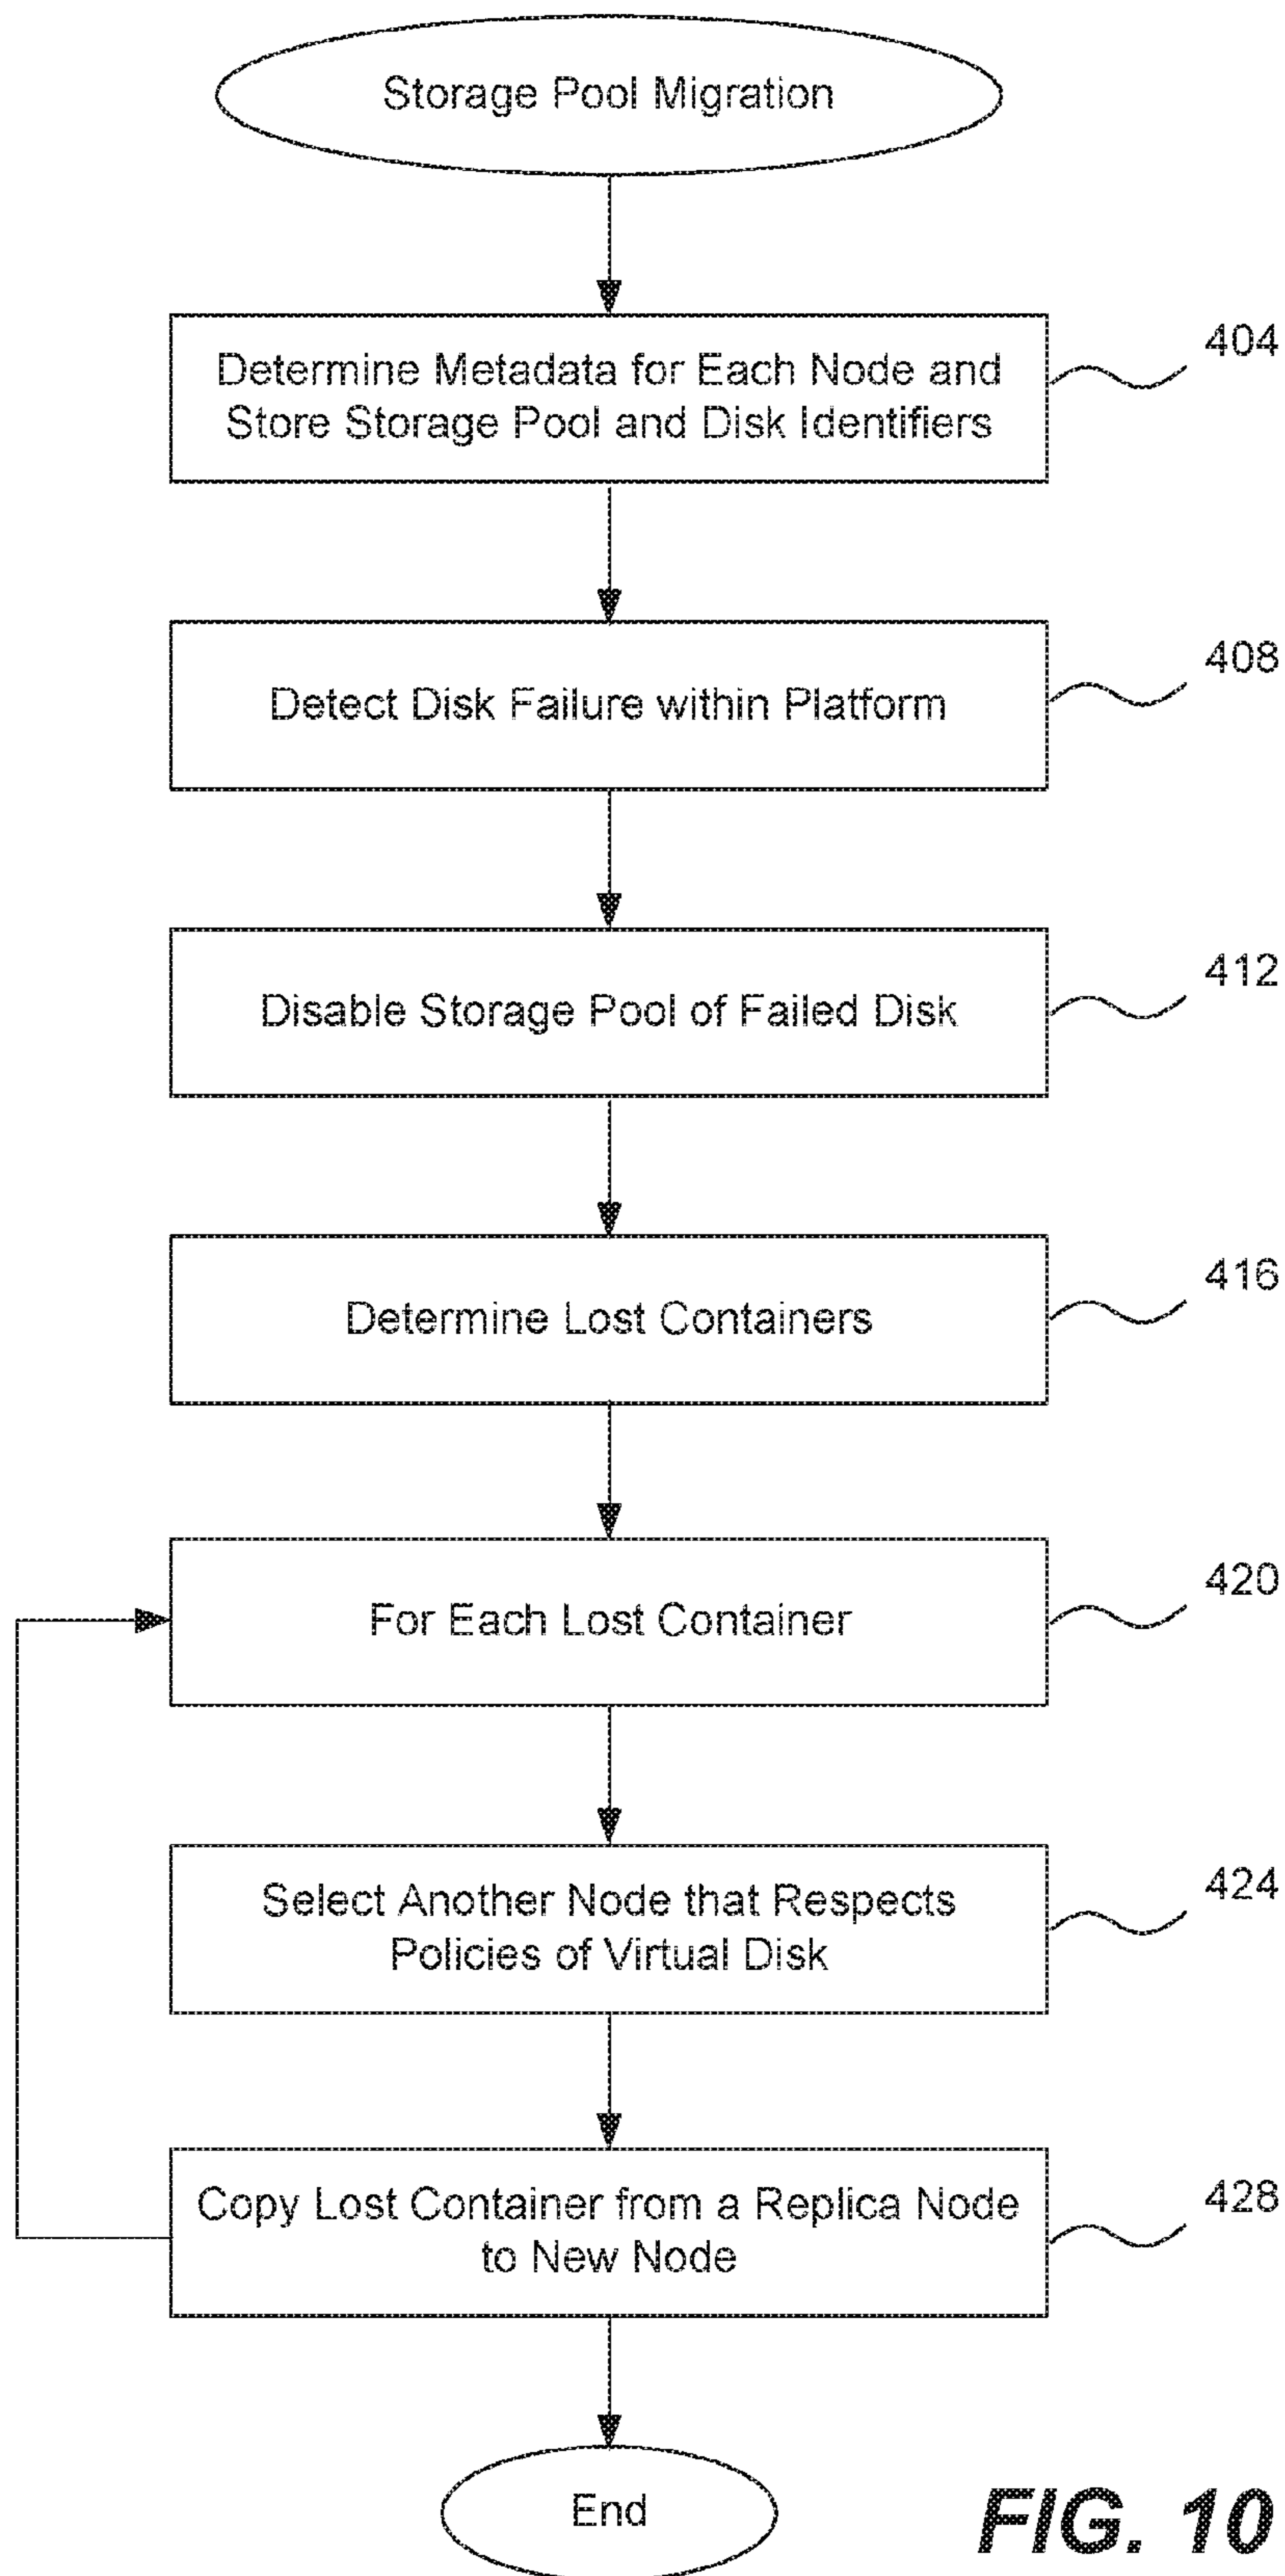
Storage Pool Migration

Determine Metadata for Each Node and Store Storage Pool and Disk Identifiers

404

Detect Disk Failure within Platform

408

Disable Storage Pool of Failed Disk

412

Determine Lost Containers

416

For Each Lost Container

420

Select Another Node that Respects Policies of Virtual Disk

424

Copy Lost Container from a Replica Node to New Node

428

End

FIG. 10